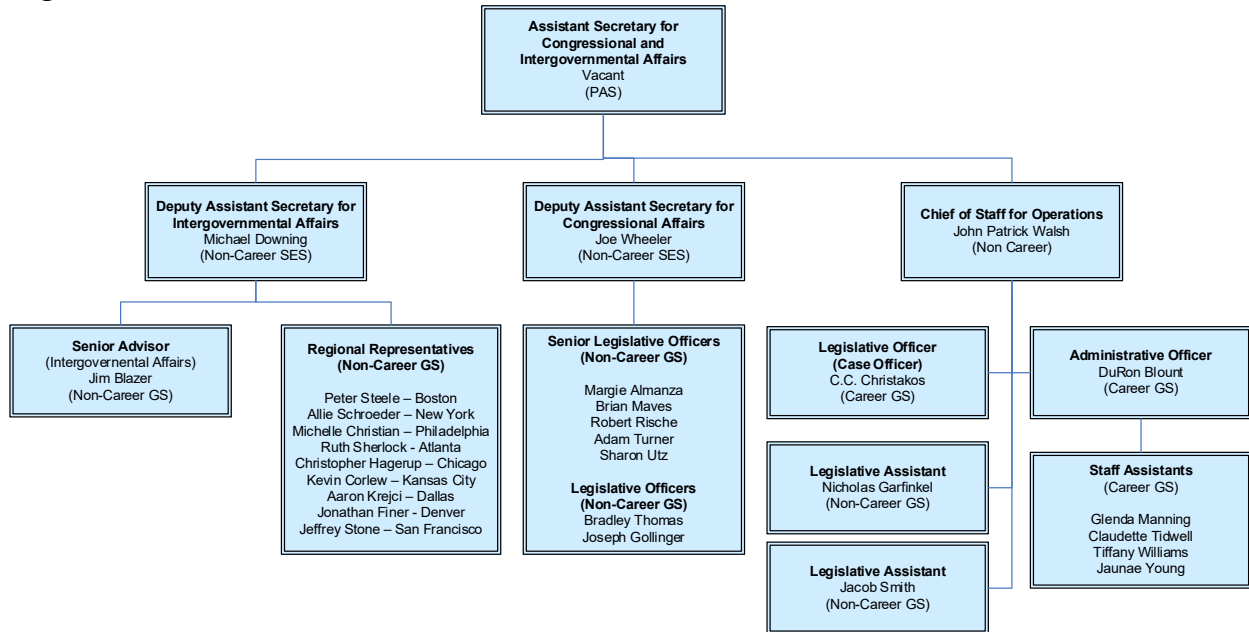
**Assistant Secretary for Congressional and Intergovernmental Affairs**
Vacant
(PAS)

**Deputy Assistant Secretary for Intergovernmental Affairs**
Michael Downing
(Non-Career SES)

**Deputy Assistant Secretary for Congressional Affairs**
Joe Wheeler
(Non-Career SES)

**Chief of Staff for Operations**
John Patrick Walsh
(Non Career)

**Senior Advisor**
(Intergoverental Affairs)
Jim Blazer
(Non-Career GS)

**Regional Representatives (Non-Career GS)**

Peter Steele – Boston
Allie Schroeder – New York
Michelle Christian – Philadelphia
Ruth Sherlock - Atlanta
Christopher Hagerup – Chicago
Kevin Corlew – Kansas City
Aaron Krejci – Dallas
Jonathan Finer - Denver
Jeffrey Stone – San Francisco

**Senior Legislative Officers (Non-Career GS)**

Margie Almanza
Brian Maves
Robert Rische
Adam Turner
Sharon Utz

**Legislative Officers (Non-Career GS)**
Bradley Thomas
Joseph Gollinger

**Legislative Officer (Case Officer)**
C.C. Christakos
(Career GS)

**Administrative Officer**
DuRon Blount
(Career GS)

**Legislative Assistant**
Nicholas Garfinkel
(Non-Career GS)

**Staff Assistants**
(Career GS)

Glenda Manning
Claudette Tidwell
Tiffany Williams
Jaunae Young

**Legislative Assistant**
Jacob Smith
(Non-Career GS)